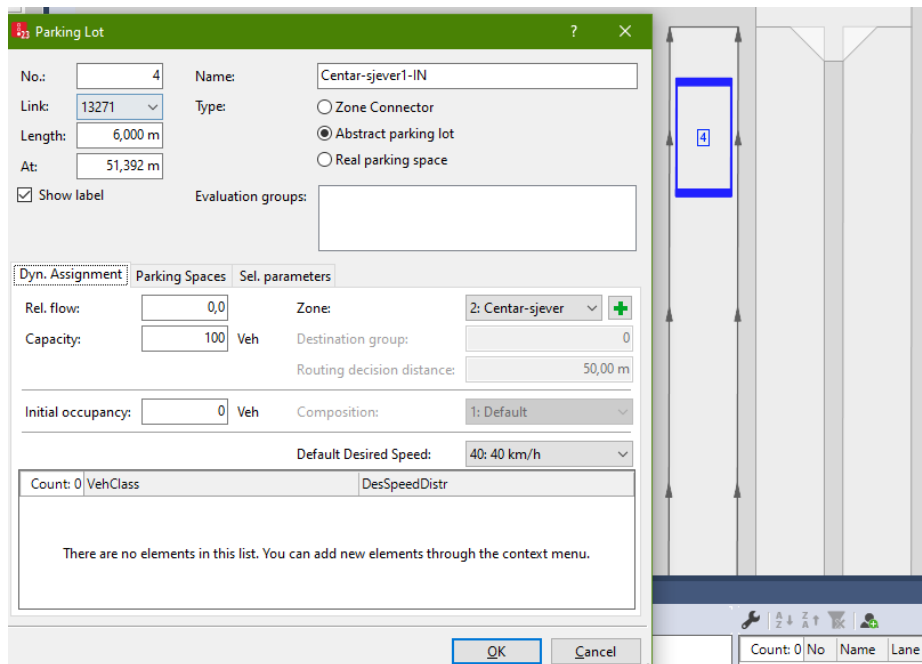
Parking Lot ? ✕

No.: 4
Link: 13271
Length: 6,000 m
At: 51,392 m
Show label

Name: Centar-sjever1-IN
Type:
Zone Connector
Abstract parking lot
Real parking space

Evaluation groups:

Dyn. Assignment | Parking Spaces | Sel. parameters

Rel. flow: 0,0
Capacity: 100 Veh
Zone: 2: Centar-sjever
Destination group: 0
Routing decision distance: 50,00 m

Initial occupancy: 0 Veh
Composition: 1: Default

Default Desired Speed: 40: 40 km/h

| Count: 0 | VehClass | DesSpeedDistr |
|---|---|---|

There are no elements in this list. You can add new elements through the context menu.

OK Cancel

4

Count: 0 No Name Lane